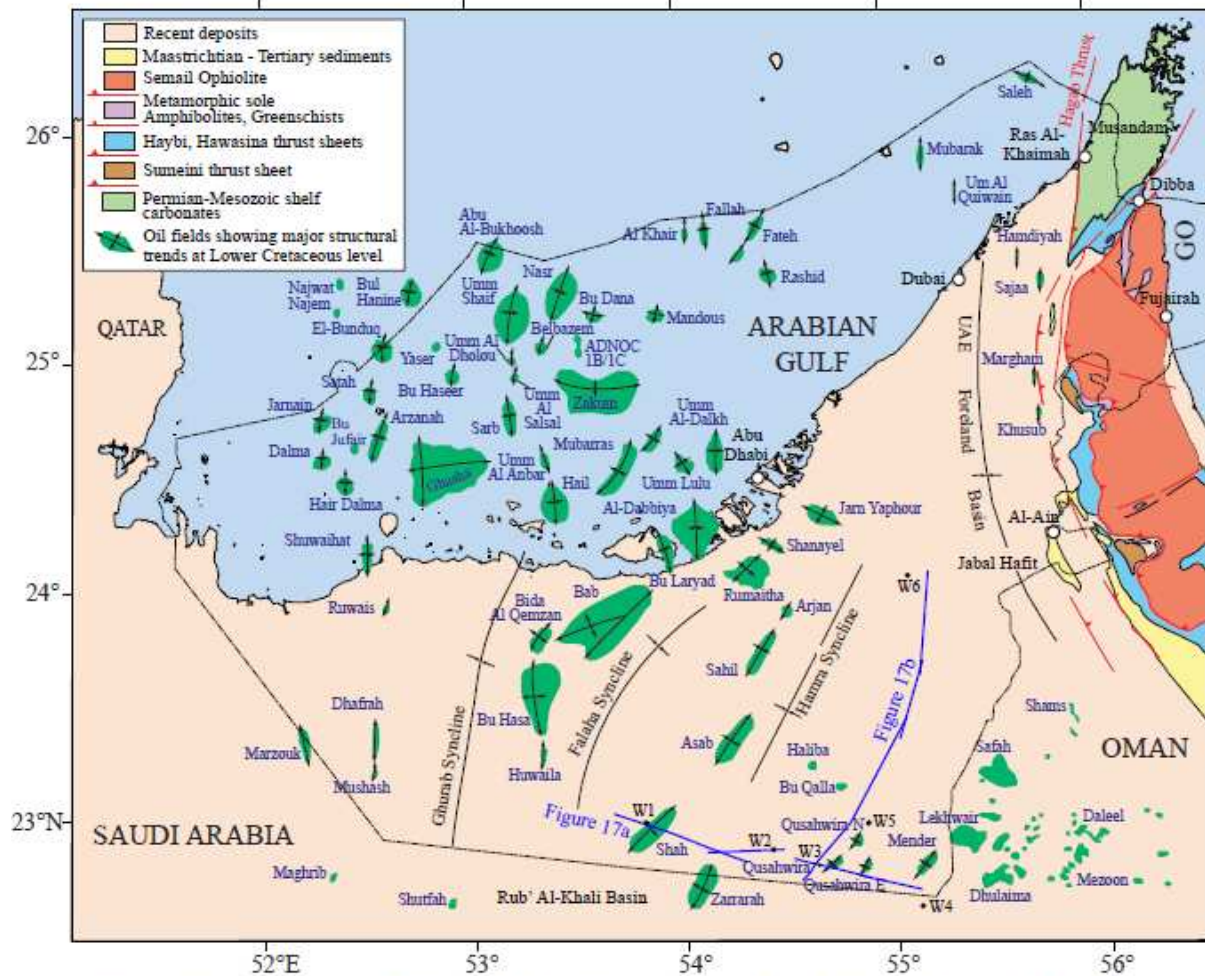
Recent deposits
Maastrichtian - Tertiary sediments
Semail Ophiolite
Metamorphic sole Amphibolites, Greenschists
Haybi, Hawasina thrust sheets
Sumeini thrust sheet
Permian-Mesozoic shelf carbonates
Oil fields showing major structural trends at Lower Cretaceous level

26°
25°
24°
23°N
52°E
53°
54°
55°
56°

QATAR
SAUDI ARABIA
ARABIAN GULF
OMAN
GO

Saleh
Hagab Thrust
Musandam
Ras Al-Khaimah
Dibba
Mubarak
Um Al Quiwain
Hamdiyah
Fujairah
Dubai
Sajaa
Margham
Khusub
UAE Foreland Basin
Al-Ain
Jabal Hafit
Abu Al-Bukhoosh
Fallah
Al Khair
Fateh
Rashid
Najwat Najem
Bul Hanine
Umm Shaif
Nasr
Bu Dana
Mandous
El-Bunduq
Umm Al Dholou
Belbazem
ADNOC 1B/1C
Yaser
Satah
Bu Haseer
Umm Al Salsal
Zakum
Jarnain
Bu Jufair
Arzanah
Sarb
Umm Al-Dalkh
Dalma
Ghasha
Umm Al Anbar
Mubarras
Abu Dhabi
Hail
Umm Lulu
Hair Dalma
Al-Dabbiya
Jarn Yaphour
Shuwaihat
Shanayel
Bu Laryad
Rumaitha
W6
Ruwais
Bida Al Qemzan
Bab
Arjan
Sahil
Falaha Syncline
Hamra Syncline
Figure 17b
Dhafrah
Ghurab Syncline
Bu Hasa
Asab
Shams
Marzouk
Haliba
Safah
Mushash
Huwaila
Bu Qalla
Figure 17a
W1
Qusahwira N
W5
Lekhwair
Daleel
W2
Shah
W3
Mender
Qusahwira
Qusahwira E
Mezoon
Maghrib
Dhulaima
Shutfah
Rub' Al-Khali Basin
Zarrarah
W4